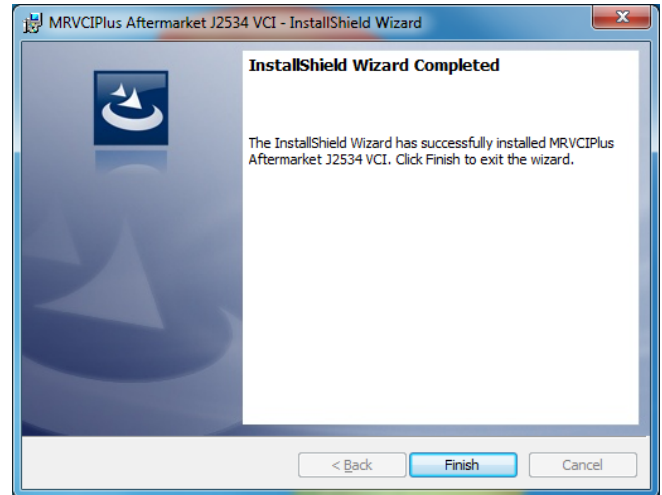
MRVCIPlus Aftermarket J2534 VCI - InstallShield Wizard

InstallShield Wizard Completed

The InstallShield Wizard has successfully installed MRVCIPlus Aftermarket J2534 VCI. Click Finish to exit the wizard.

< Back
Finish
Cancel